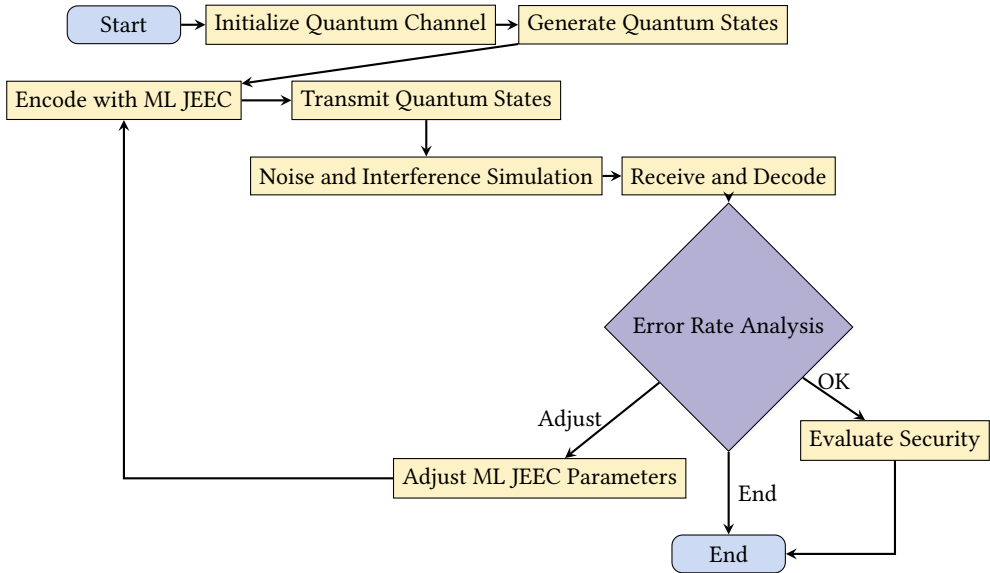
Start
Initialize Quantum Channel
Generate Quantum States
Encode with ML JEEC
Transmit Quantum States
Noise and Interference Simulation
Receive and Decode
Error Rate Analysis
OK
Adjust
Evaluate Security
Adjust ML JEEC Parameters
End
End